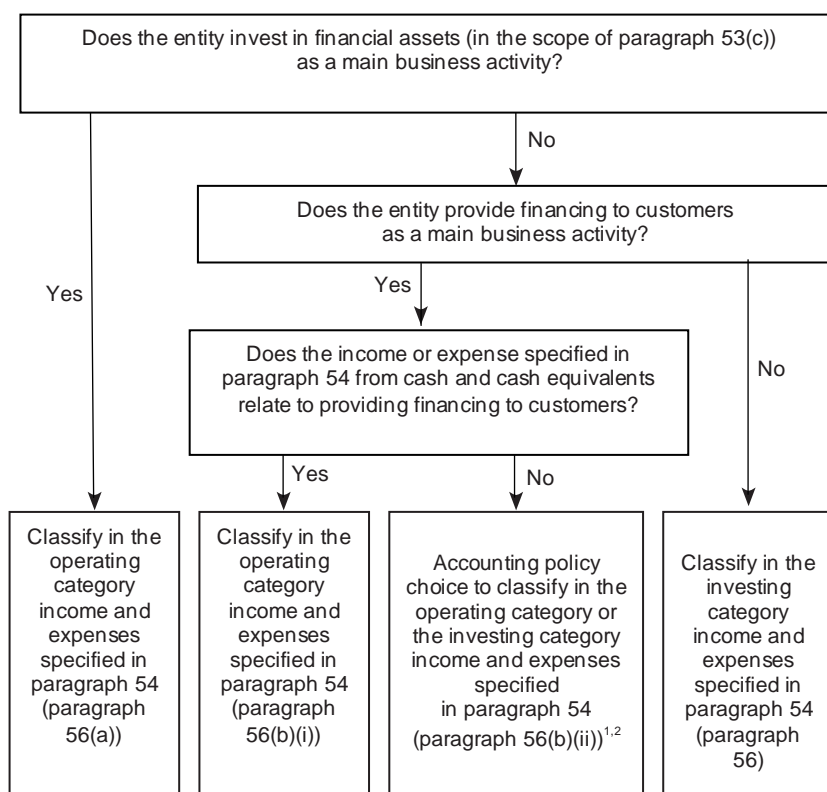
Does the entity invest in financial assets (in the scope of paragraph 53(c)) as a main business activity?

No

Does the entity provide financing to customers as a main business activity?

Yes

Yes

Does the income or expense specified in paragraph 54 from cash and cash equivalents relate to providing financing to customers?

No

Yes

No

Classify in the operating category income and expenses specified in paragraph 54 (paragraph 56(a))

Classify in the operating category income and expenses specified in paragraph 54 (paragraph 56(b)(i))

Accounting policy choice to classify in the operating category or the investing category income and expenses specified in paragraph 54 (paragraph 56(b)(ii))$^{1,2}$

Classify in the investing category income and expenses specified in paragraph 54 (paragraph 56)